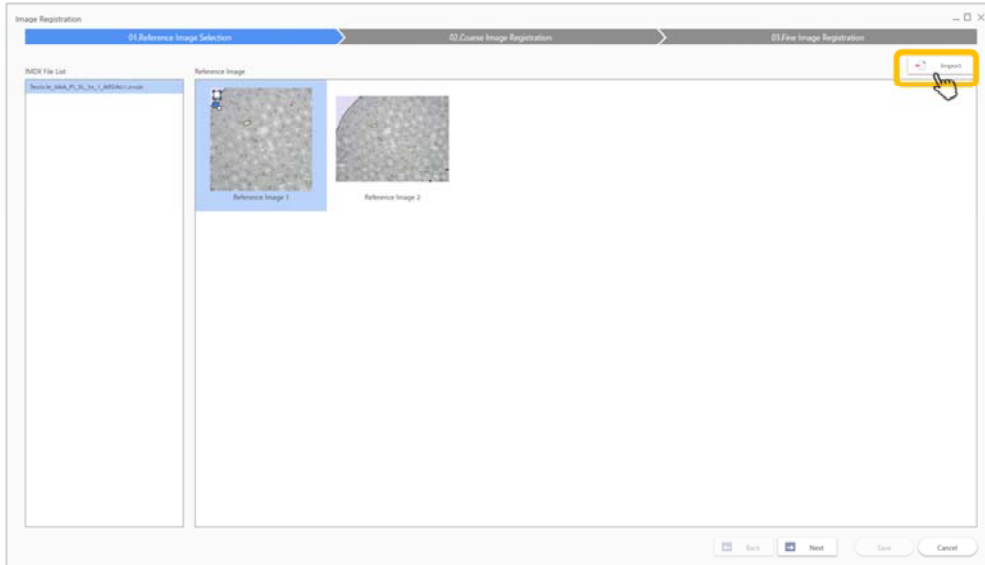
Image Registration

01.Reference Image Selection

02.Course Image Registration

03.Fine Image Registration

IMDX File List

Testicle_MAB_P1_SL_5x_1_ARS4x1.imdx

Reference Image

Import

Reference Image 1

Reference Image 2

Back

Next

Save

Cancel